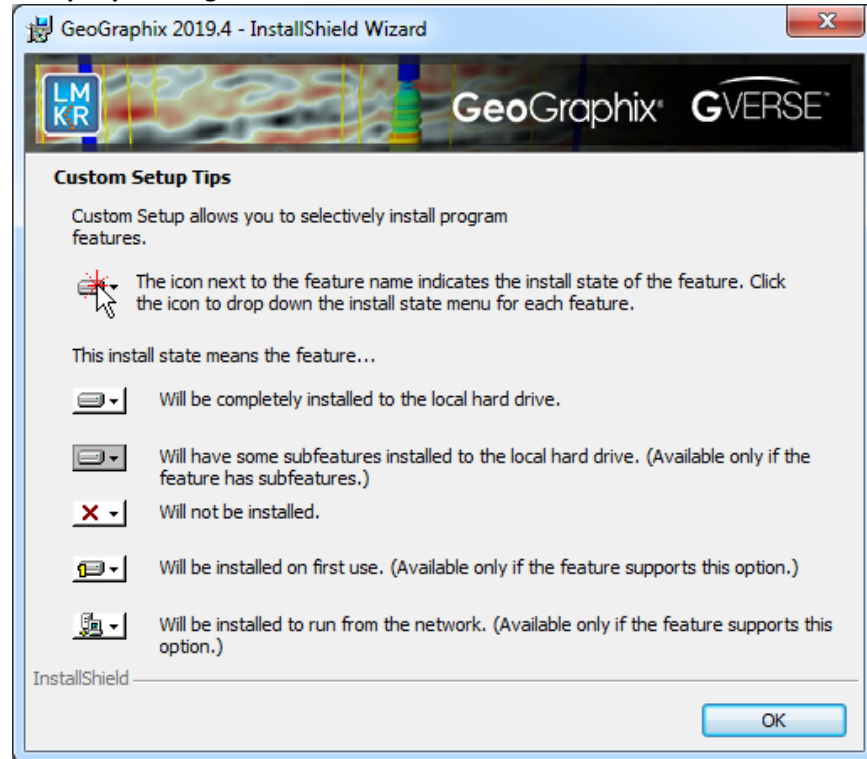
GeoGraphix 2019.4 - InstallShield Wizard

LMKR

GeoGraphix GVERSE

Custom Setup Tips

Custom Setup allows you to selectively install program features.

The icon next to the feature name indicates the install state of the feature. Click the icon to drop down the install state menu for each feature.

This install state means the feature...

Will be completely installed to the local hard drive.

Will have some subfeatures installed to the local hard drive. (Available only if the feature has subfeatures.)

Will not be installed.

Will be installed on first use. (Available only if the feature supports this option.)

Will be installed to run from the network. (Available only if the feature supports this option.)

InstallShield

OK